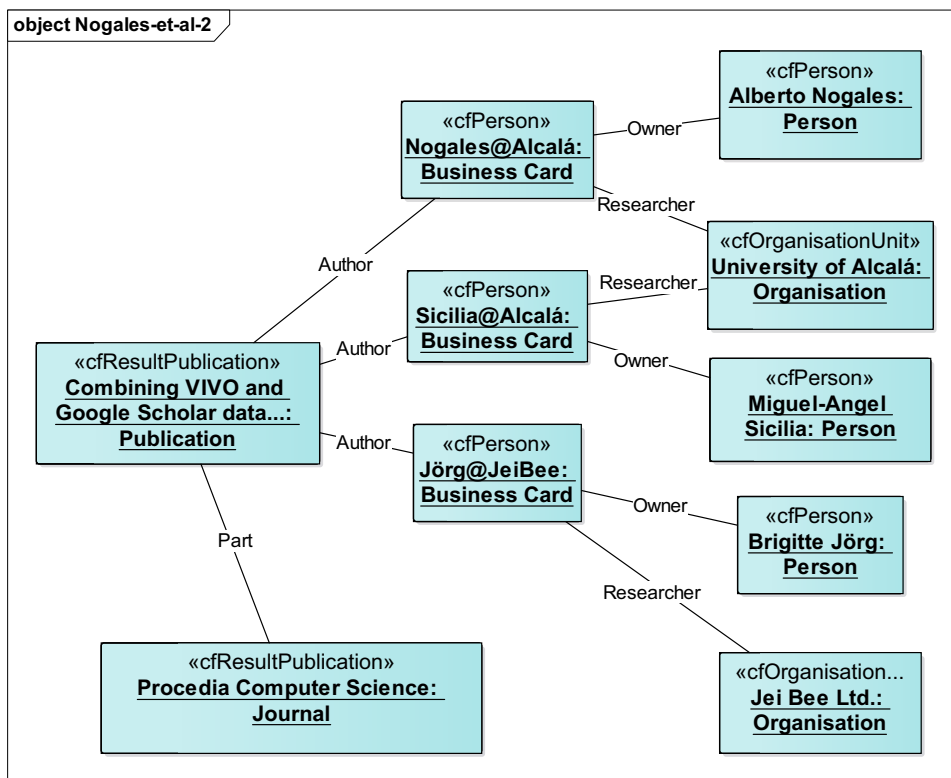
object Nogales-et-al-2

«cfPerson»
Nogales@Alcalá: Business Card

Owner

«cfPerson»
Alberto Nogales: Person

Researcher

«cfOrganisationUnit»
University of Alcalá: Organisation

Author

«cfPerson»
Sicilia@Alcalá: Business Card

Researcher

Owner

«cfPerson»
Miguel-Angel Sicilia: Person

«cfResultPublication»
Combining VIVO and Google Scholar data...: Publication

Author

Author

«cfPerson»
Jörg@JeiBee: Business Card

Owner

«cfPerson»
Brigitte Jörg: Person

Part

Researcher

«cfResultPublication»
Procedia Computer Science: Journal

«cfOrganisation...
Jei Bee Ltd.: Organisation